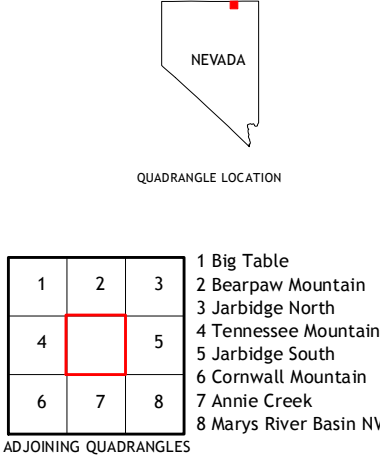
NEVADA

QUADRANGLE LOCATION

| 1 | 2 | 3 |
|---|---|---|
| 4 |   | 5 |
| 6 | 7 | 8 |

1 Big Table
2 Bearpaw Mountain
3 Jarbidge North
4 Tennessee Mountain
5 Jarbidge South
6 Cornwall Mountain
7 Annie Creek
8 Marys River Basin NV

ADJOINING QUADRANGLES